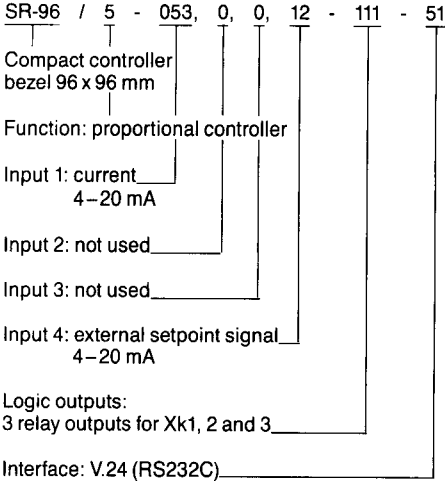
SR-96 / 5 - 053, 0, 0, 12 - 111 - 51

Compact controller bezel 96 x 96 mm

Function: proportional controller

Input 1: current
4 – 20 mA

Input 2: not used

Input 3: not used

Input 4: external setpoint signal
4 – 20 mA

Logic outputs:
3 relay outputs for Xk1, 2 and 3

Interface: V.24 (RS232C)